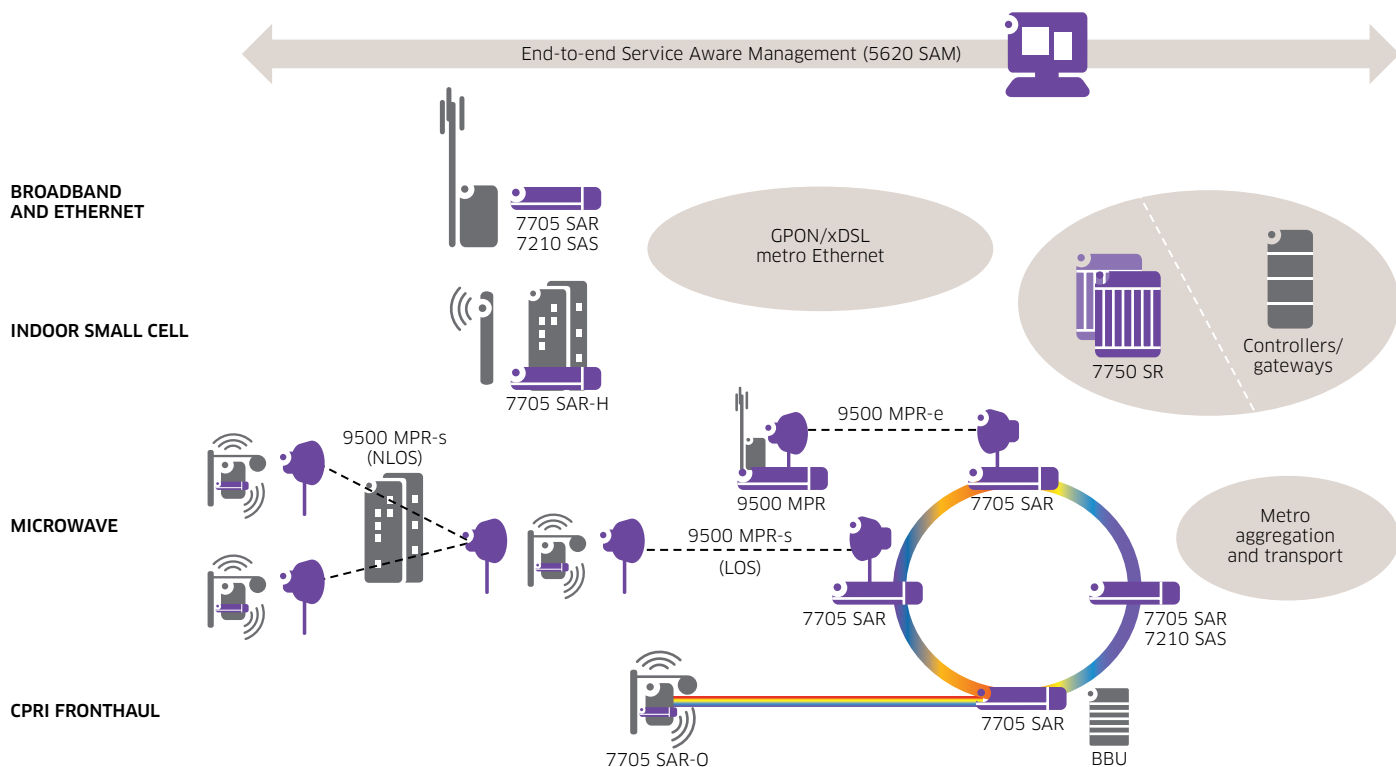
End-to-end Service Aware Management (5620 SAM)

BROADBAND AND ETHERNET

7705 SAR
7210 SAS

GPON/xDSL metro Ethernet

7750 SR

Controllers/ gateways

INDOOR SMALL CELL

7705 SAR-H

9500 MPR-e

9500 MPR-s (NLOS)

9500 MPR

7705 SAR

MICROWAVE

9500 MPR-s

(LOS)

Metro aggregation and transport

7705 SAR

7705 SAR
7210 SAS

CPRI FRONTHAUL

7705 SAR

7705 SAR-O

BBU